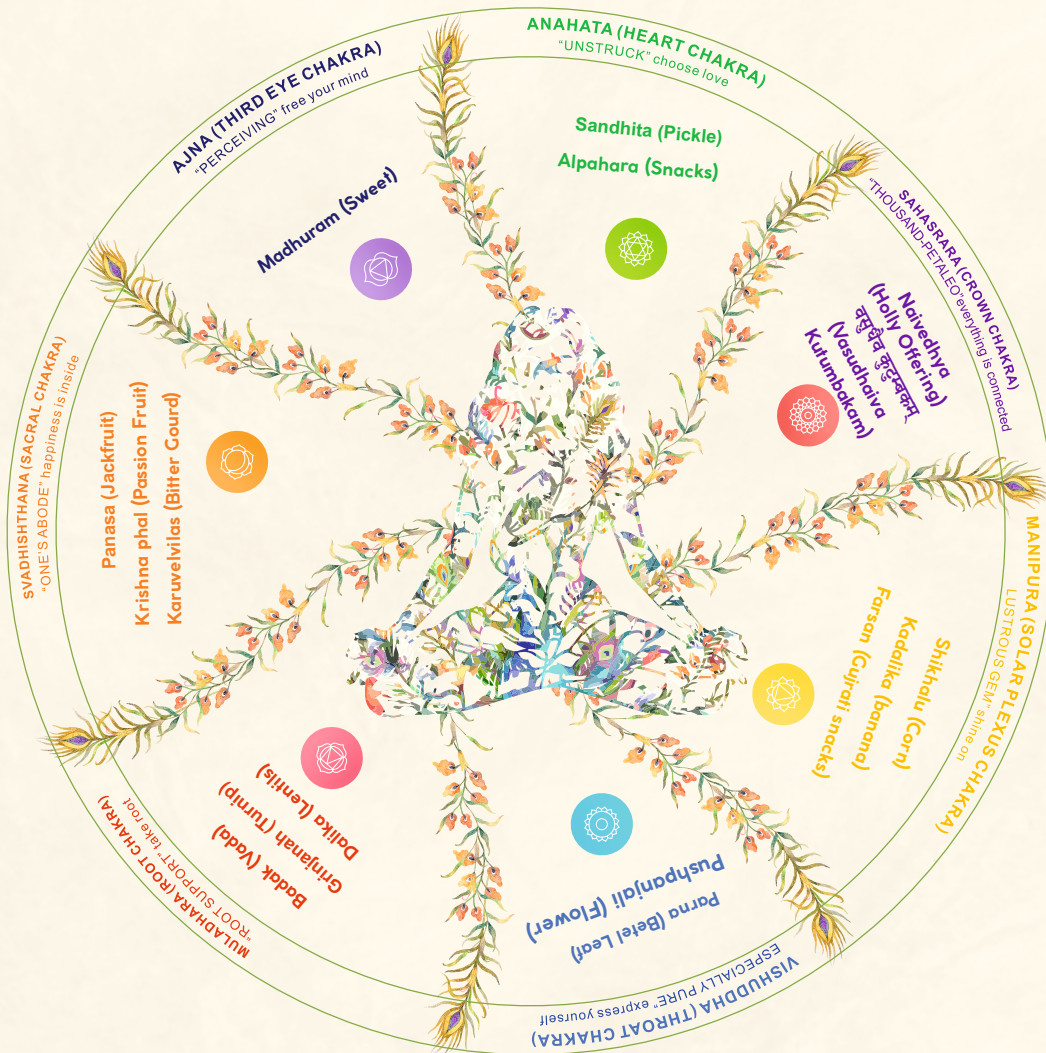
ANAHATA (HEART CHAKRA)
"UNSTRUCK" choose love

Sandhita (Pickle)
Alpahara (Snacks)

SAHASRARA (CROWN CHAKRA)
"THOUSAND-PETALED" everything is connected

Naivedhya
(Holly Offering)
वसुधैव कुटुम्बकम्
(Vasudhaiva
Kutumbakam)

MANIPURA (SOLAR PLEXUS CHAKRA)
"LUSTROUS GEM" shine on

Shikhalu (Corn)
Kadalika (banana)
Farsan (Gujrati snacks)

VISHUDDHA (THROAT CHAKRA)
"ESPECIALLY PURE" express yourself

Pushpanjali (Flower)
Parna (Betel Leaf)

MULADHARA (ROOT CHAKRA)
"ROOT SUPPORT" take root

Bodak (Vada)
Grinjanah (Turnip)
Dalika (Lentils)

SVADHISHTHANA (SACRAL CHAKRA)
"ONE'S ABODE" happiness is inside

Panasa (Jackfruit)
Krishna phal (Passion Fruit)
Karuvelvilas (Bitter Gourd)

AJNA (THIRD EYE CHAKRA)
"PERCEIVING" free your mind

Madhuram (Sweet)